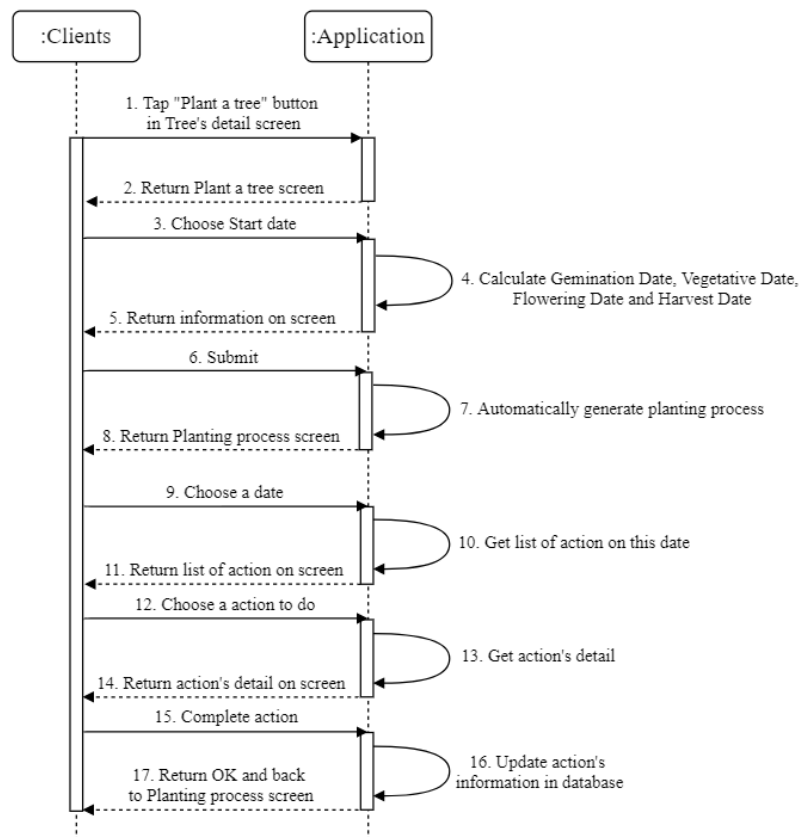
:Clients

:Application

1. Tap "Plant a tree" button in Tree's detail screen

2. Return Plant a tree screen

3. Choose Start date

4. Calculate Gemination Date, Vegetative Date, Flowering Date and Harvest Date

5. Return information on screen

6. Submit

7. Automatically generate planting process

8. Return Planting process screen

9. Choose a date

10. Get list of action on this date

11. Return list of action on screen

12. Choose a action to do

13. Get action's detail

14. Return action's detail on screen

15. Complete action

16. Update action's information in database

17. Return OK and back to Planting process screen